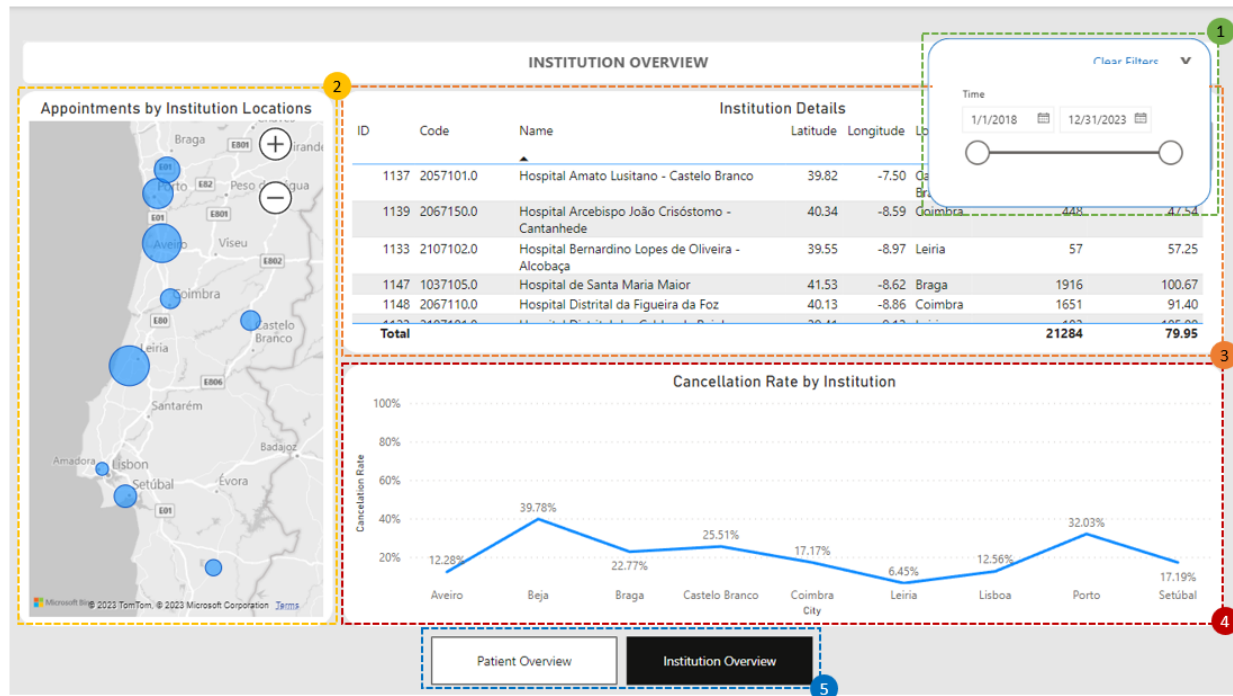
INSTITUTION OVERVIEW

1

Clear Filters

Time

1/1/2018

12/31/2023

2

Appointments by Institution Locations

Braga

E801

Mirand

E01

Porto

E82

Peso da Régua

E801

E01

Aveiro

Viseu

E802

Coimbra

E80

Castelo Branco

Leiria

E806

Santarém

Badajoz

Amadora

Lisbon

Setúbal

Évora

E01

Microsoft Bing © 2023 TomTom, © 2023 Microsoft Corporation Terms

Institution Details

| ID | Code | Name | Latitude | Longitude | Lo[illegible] | | |
|---|---|---|---|---|---|---|---|
| 1137 | 2057101.0 | Hospital Amato Lusitano - Castelo Branco | 39.82 | -7.50 | Ca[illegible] Br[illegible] | | |
| 1139 | 2067150.0 | Hospital Arcebispo João Crisóstomo - Cantanhede | 40.34 | -8.59 | Coimbra | 448 | 47.54 |
| 1133 | 2107102.0 | Hospital Bernardino Lopes de Oliveira - Alcobaça | 39.55 | -8.97 | Leiria | 57 | 57.25 |
| 1147 | 1037105.0 | Hospital de Santa Maria Maior | 41.53 | -8.62 | Braga | 1916 | 100.67 |
| 1148 | 2067110.0 | Hospital Distrital da Figueira da Foz | 40.13 | -8.86 | Coimbra | 1651 | 91.40 |
| Total | | | | | | 21284 | 79.95 |

3

Cancellation Rate by Institution

100%

80%

60%

40%

20%

Cancelation Rate

12.28%

39.78%

22.77%

25.51%

17.17%

6.45%

12.56%

32.03%

17.19%

Aveiro

Beja

Braga

Castelo Branco

Coimbra

Leiria

Lisboa

Porto

Setúbal

City

4

Patient Overview

Institution Overview

5